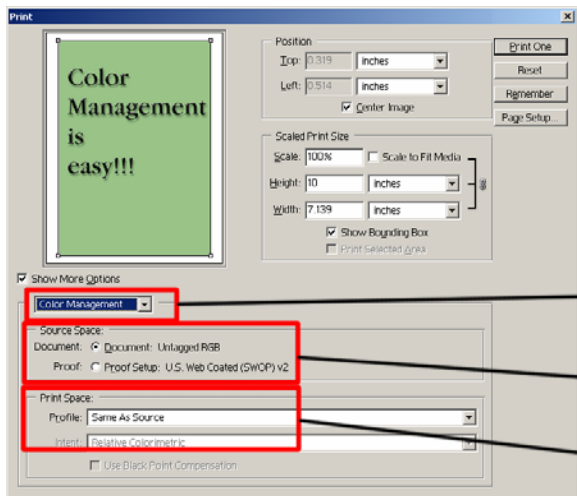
Print

Color Management is easy!!!

Position
Top: 0.319 inches
Left: 0.514 inches
Center Image

Scaled Print Size
Scale: 100% Scale to Fit Media
Height: 10 inches
Width: 7.139 inches
Show Bounding Box
Print Selected Area

Print One
Reset
Remember
Page Setup...

Show More Options

Color Management

Source Space:
Document: Document: Untagged RGB
Proof: Proof Setup: U.S. Web Coated (SWOP) v2

Print Space:
Profile: Same As Source
Intent: Relative Colorimetric
Use Black Point Compensation